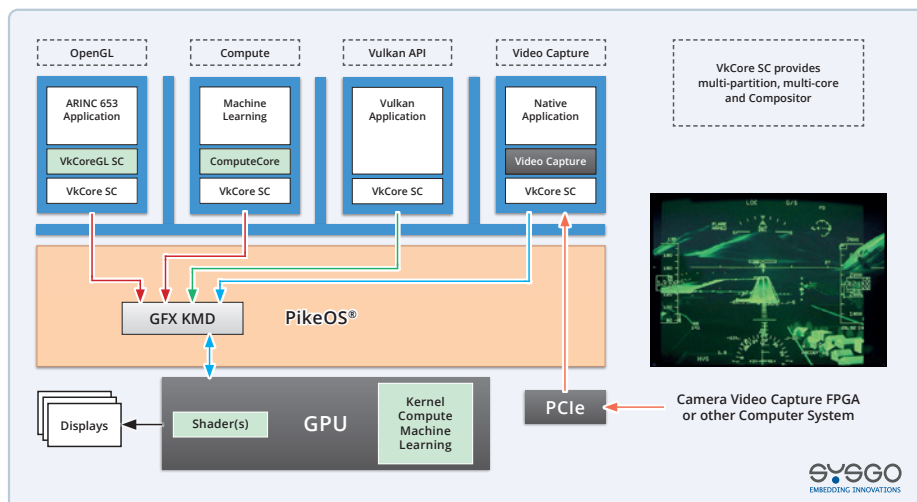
OpenGL

Compute

Vulkan API

Video Capture

VkCore SC provides multi-partition, multi-core and Compositor

ARINC 653 Application

VkCoreGL SC

VkCore SC

Machine Learning

ComputeCore

VkCore SC

Vulkan Application

VkCore SC

Native Application

Video Capture

VkCore SC

GFX KMD

PikeOS®

Displays

Shader(s)

GPU

Kernel Compute Machine Learning

PCIe

Camera Video Capture FPGA or other Computer System

SYSGO
EMBEDDING INNOVATIONS